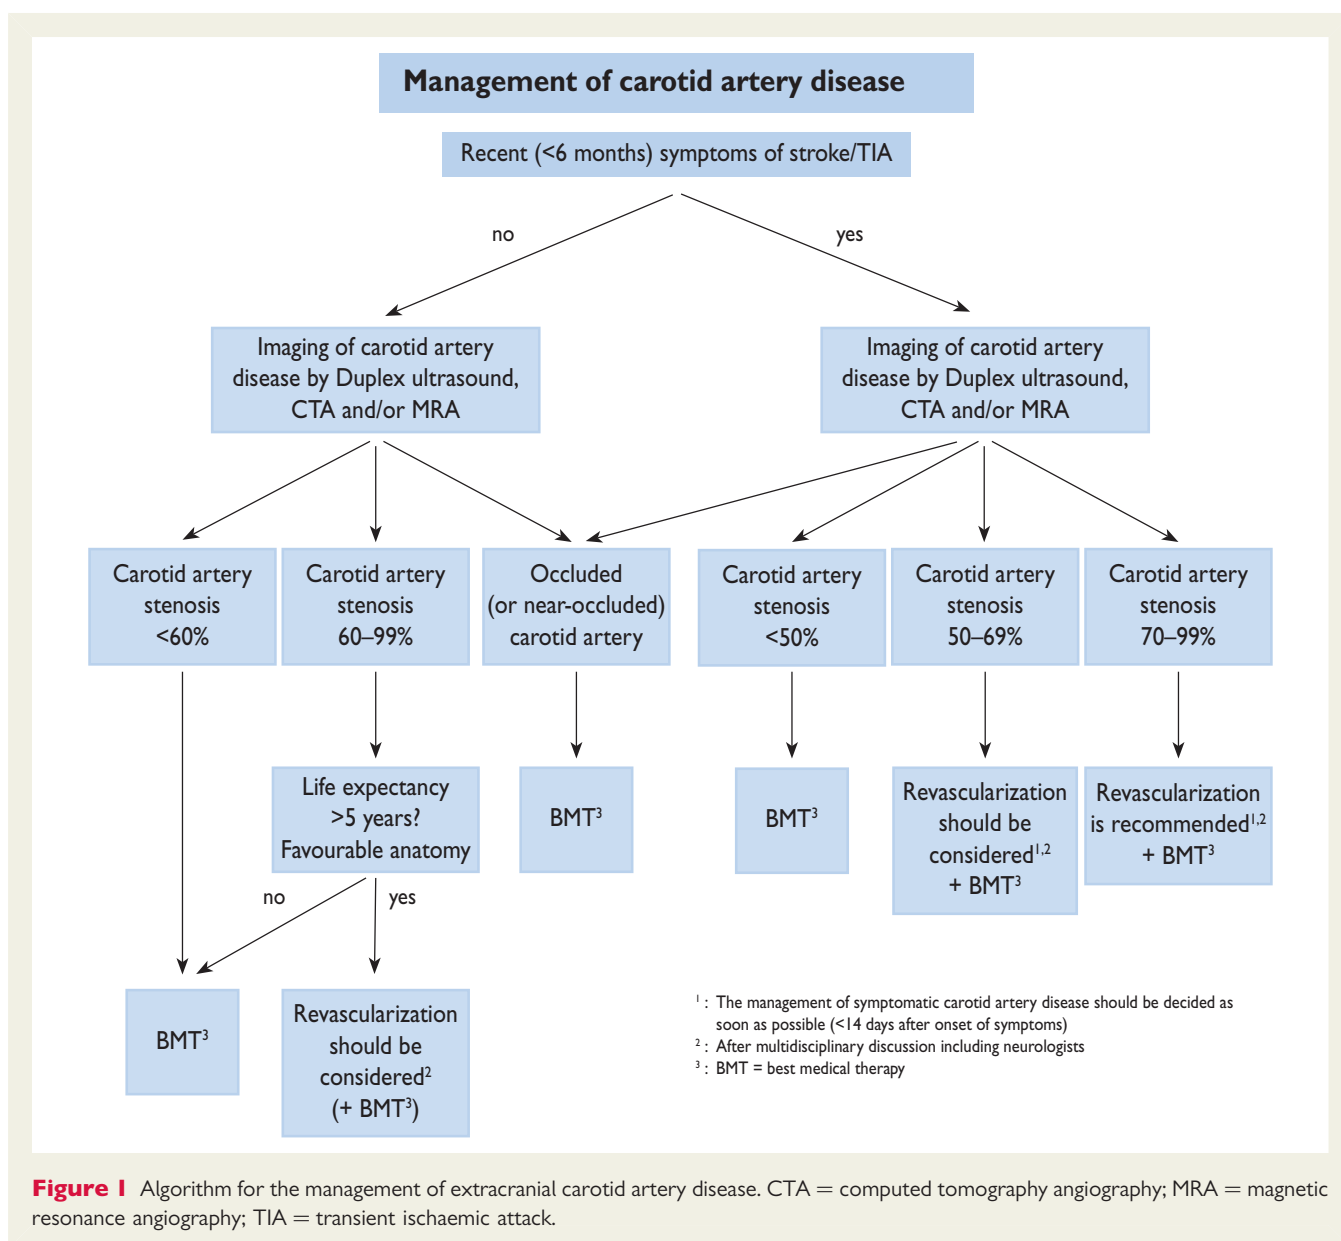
Management of carotid artery disease

Recent (<6 months) symptoms of stroke/TIA

no

yes

Imaging of carotid artery disease by Duplex ultrasound, CTA and/or MRA

Imaging of carotid artery disease by Duplex ultrasound, CTA and/or MRA

Carotid artery stenosis <60%

Carotid artery stenosis 60–99%

Occluded (or near-occluded) carotid artery

Carotid artery stenosis <50%

Carotid artery stenosis 50–69%

Carotid artery stenosis 70–99%

Life expectancy >5 years? Favourable anatomy

BMT$^3$

BMT$^3$

Revascularization should be considered$^{1,2}$ + BMT$^3$

Revascularization is recommended$^{1,2}$ + BMT$^3$

no

yes

BMT$^3$

Revascularization should be considered$^2$ (+ BMT$^3$)

$^1$: The management of symptomatic carotid artery disease should be decided as soon as possible (<14 days after onset of symptoms)
$^2$: After multidisciplinary discussion including neurologists
$^3$: BMT = best medical therapy

Figure 1 Algorithm for the management of extracranial carotid artery disease. CTA = computed tomography angiography; MRA = magnetic resonance angiography; TIA = transient ischaemic attack.